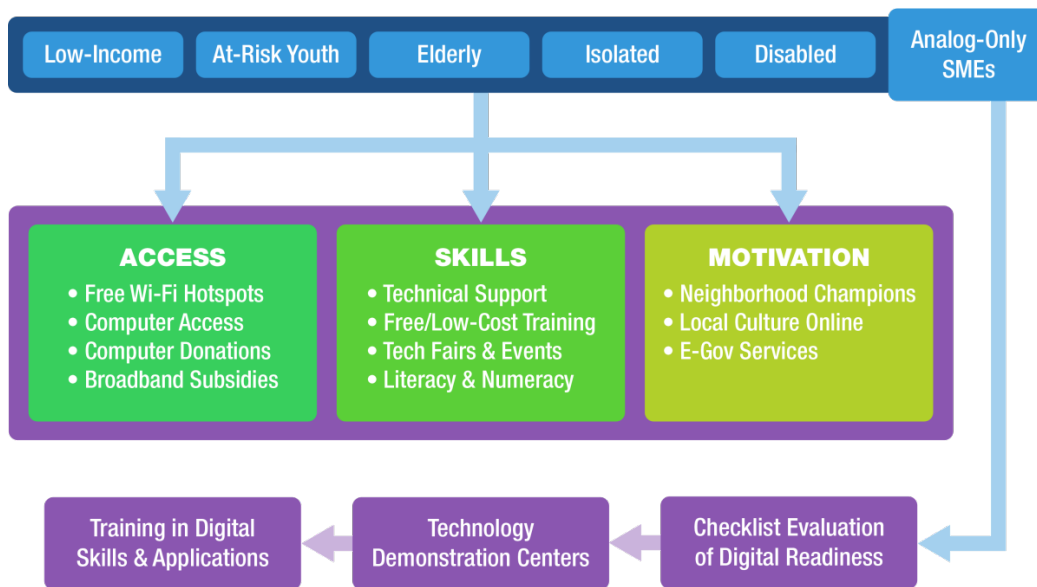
Low-Income

At-Risk Youth

Elderly

Isolated

Disabled

Analog-Only SMEs

ACCESS
• Free Wi-Fi Hotspots
• Computer Access
• Computer Donations
• Broadband Subsidies

SKILLS
• Technical Support
• Free/Low-Cost Training
• Tech Fairs & Events
• Literacy & Numeracy

MOTIVATION
• Neighborhood Champions
• Local Culture Online
• E-Gov Services

Checklist Evaluation of Digital Readiness

Technology Demonstration Centers

Training in Digital Skills & Applications